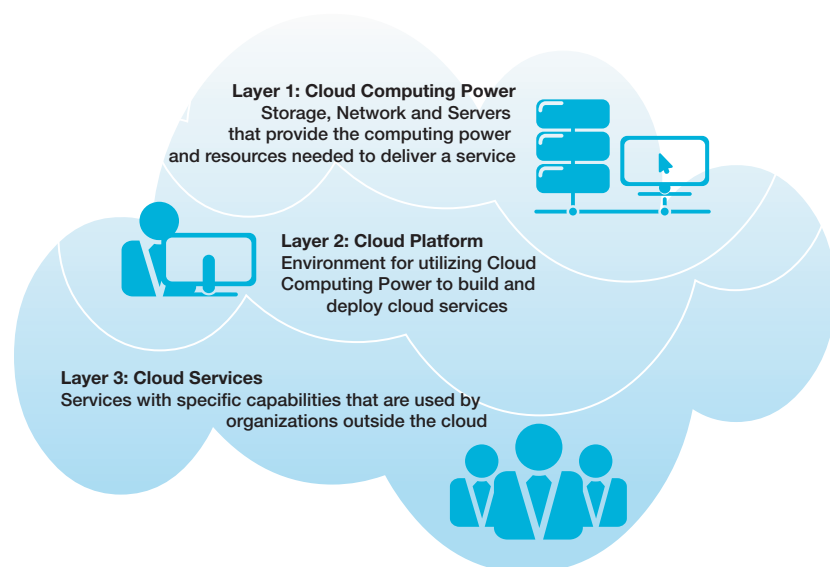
**Layer 1: Cloud Computing Power**
Storage, Network and Servers that provide the computing power and resources needed to deliver a service

**Layer 2: Cloud Platform**
Environment for utilizing Cloud Computing Power to build and deploy cloud services

**Layer 3: Cloud Services**
Services with specific capabilities that are used by organizations outside the cloud